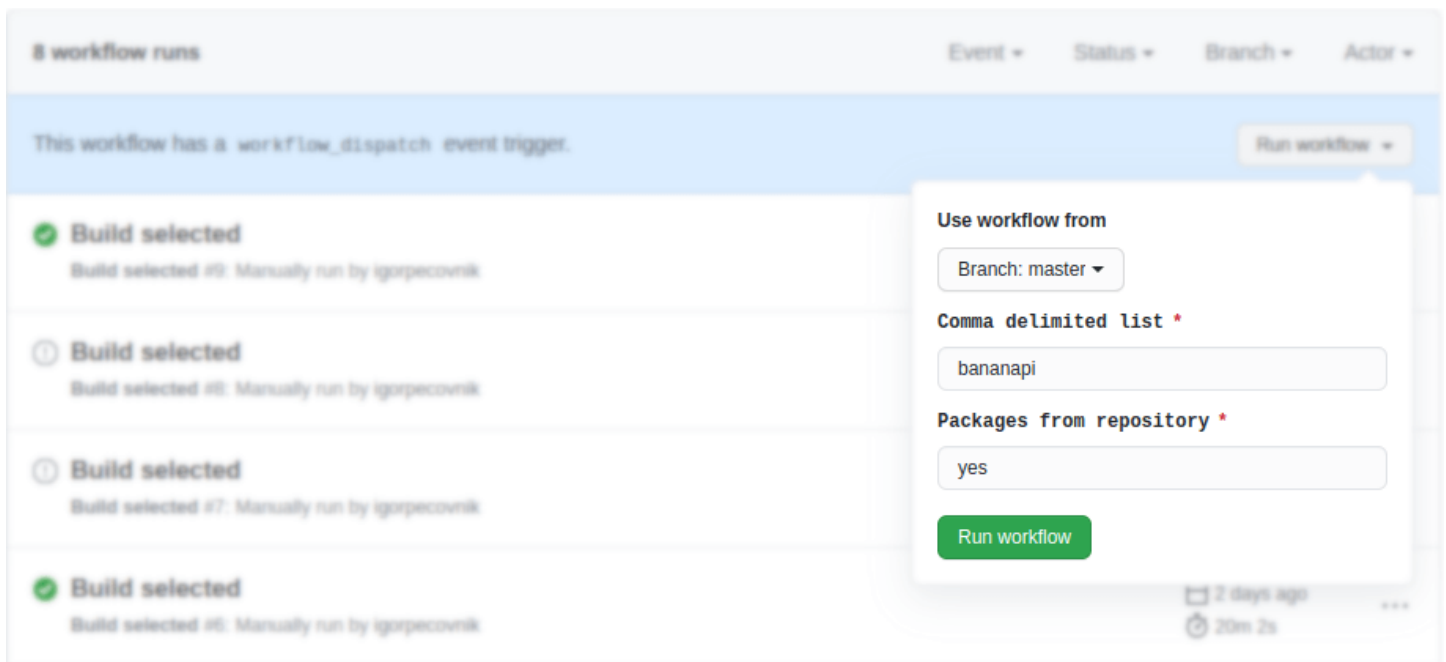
8 workflow runs

Event ▾ Status ▾ Branch ▾ Actor ▾

This workflow has a workflow_dispatch event trigger.

Run workflow ▾

Build selected
Build selected #9: Manually run by igorpecovnik

Build selected
Build selected #8: Manually run by igorpecovnik

Build selected
Build selected #7: Manually run by igorpecovnik

Build selected
Build selected #6: Manually run by igorpecovnik

2 days ago
20m 2s

Use workflow from

Branch: master ▾

Comma delimited list *

bananapi

Packages from repository *

yes

Run workflow